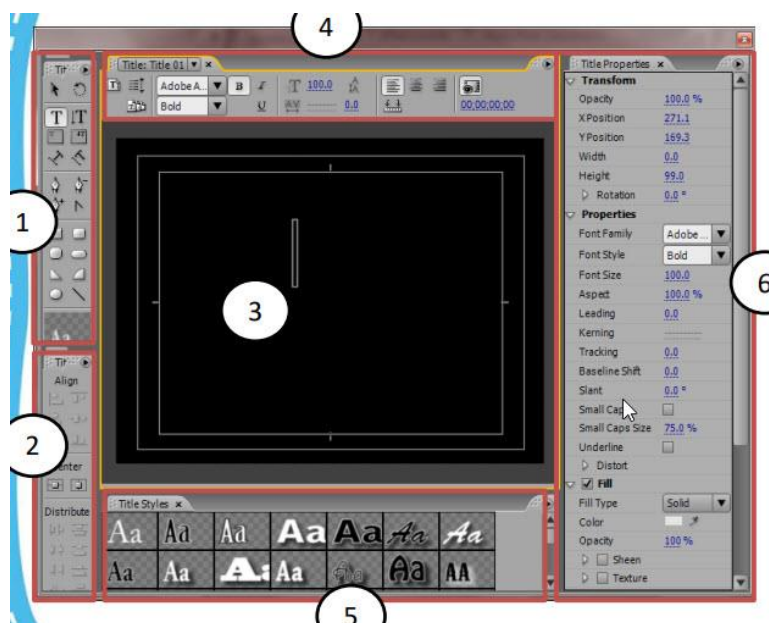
4

1

2

3

5

6

Tit

Tit

Align

Center

Distribute

Title: Title 01

Adobe A...

Bold

B

I

U

100.0

0.0

00;00;00;00

Title Styles

Aa Aa Aa Aa Aa Aa Aa

Aa Aa A Aa Aa AA

Title Properties

Transform

Opacity 100.0 %

X Position 271.1

Y Position 169.3

Width 0.0

Height 99.0

Rotation 0.0 °

Properties

Font Family Adobe...

Font Style Bold

Font Size 100.0

Aspect 100.0 %

Leading 0.0

Kerning

Tracking 0.0

Baseline Shift 0.0

Slant 0.0 °

Small Caps

Small Caps Size 75.0 %

Underline

Distort

Fill

Fill Type Solid

Color

Opacity 100 %

Sheen

Texture